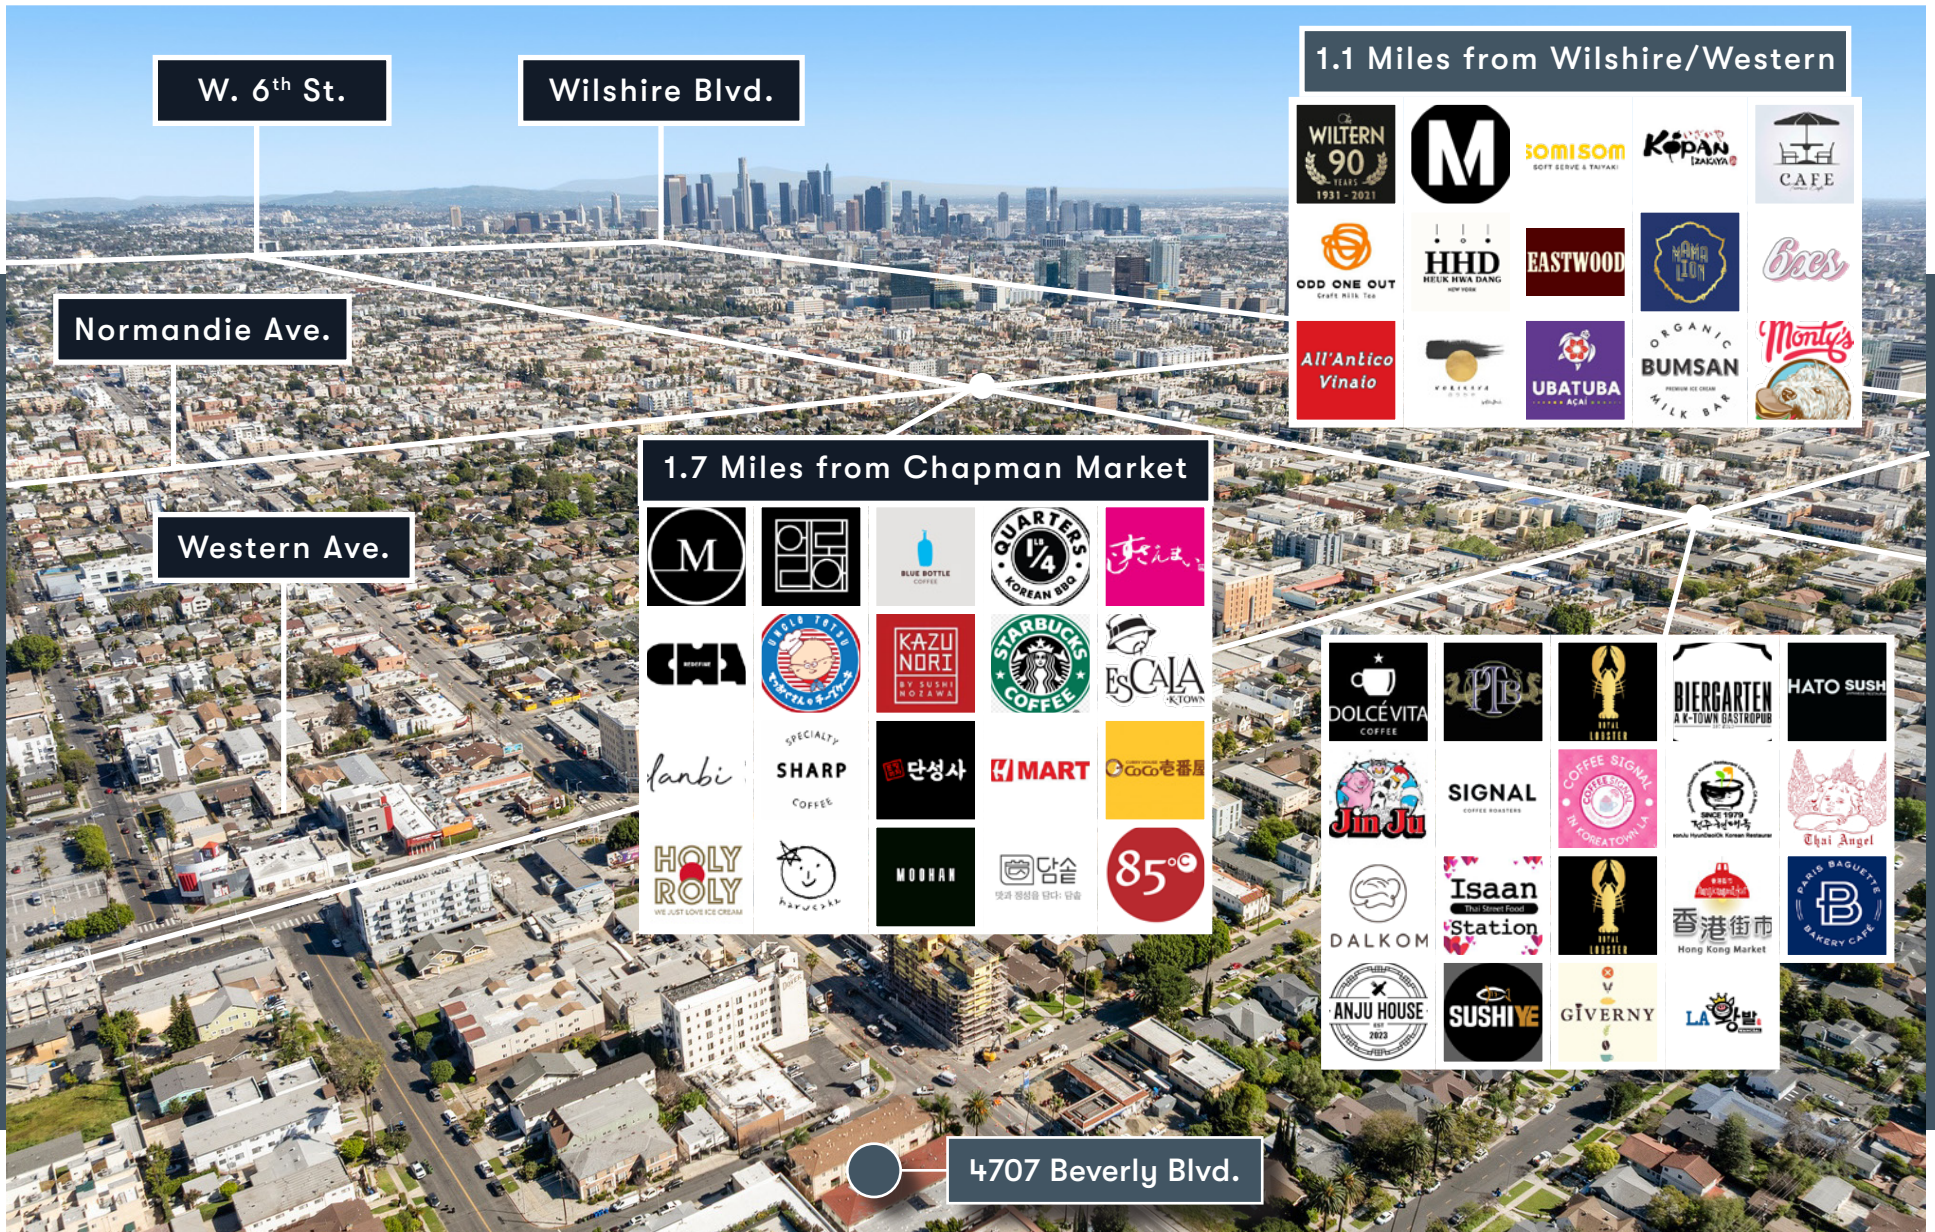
W. 6th St.

Wilshire Blvd.

1.1 Miles from Wilshire/Western

WILTERN 90 YEARS 1931 - 2021

M

SOMISOM SOFT SERVE & TAIYAKI

KOPAN IZAKAYA

CAFE

ODD ONE OUT Craft Milk Tea

HHD HEUK HWA DANG

EASTWOOD

MAMA LION

Boes

All'Antico Vinaio

UBATUBA AÇAI

ORGANIC BUMSAN MILK BAR

Monty's

Normandie Ave.

1.7 Miles from Chapman Market

Western Ave.

M

BLUE BOTTLE COFFEE

QUARTERS 1/4 KOREAN BBQ

CMA

KAZU NORI BY SUSHI NOZAWA

STARBUCKS COFFEE

ESCALA KTOWN

lanbi

SPECIALTY SHARP COFFEE

단성사

H MART

CoCo壱番屋

HOLY ROLY WE JUST LOVE ICE CREAM

harusake

MOOHAN

담솥

85°C

DOLCÉVITA COFFEE

PTB

ROYAL LOBSTER

BIERGARTEN A K-TOWN GASTROPUB

HATO SUSHI

Jin Ju

SIGNAL COFFEE ROASTERS

COFFEE SIGNAL KOREATOWN LA

SINCE 1979

Thai Angel

DALKOM

Isaan Thai Street Food Station

ROYAL LOBSTER

香港街市 Hong Kong Market

PARIS BAGUETTE BAKERY CAFE

ANJU HOUSE 2022

SUSHI YE

GIVERNY

LA

4707 Beverly Blvd.